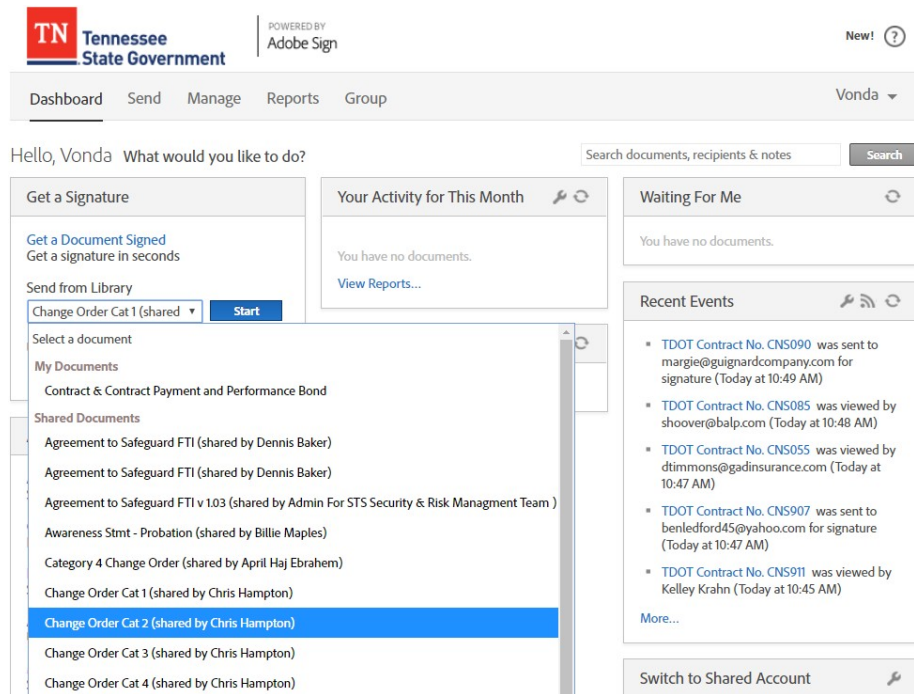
TN Tennessee State Government

POWERED BY
Adobe Sign

New! ?

Dashboard Send Manage Reports Group

Vonda

Hello, Vonda What would you like to do?

Search documents, recipients & notes

Search

Get a Signature

Get a Document Signed
Get a signature in seconds

Send from Library

Change Order Cat 1 (shared

Start

Select a document

My Documents

Contract & Contract Payment and Performance Bond

Shared Documents

Agreement to Safeguard FTI (shared by Dennis Baker)

Agreement to Safeguard FTI (shared by Dennis Baker)

Agreement to Safeguard FTI v 1.03 (shared by Admin For STS Security & Risk Managment Team )

Awareness Stmt - Probation (shared by Billie Maples)

Category 4 Change Order (shared by April Haj Ebrahem)

Change Order Cat 1 (shared by Chris Hampton)

Change Order Cat 2 (shared by Chris Hampton)

Change Order Cat 3 (shared by Chris Hampton)

Change Order Cat 4 (shared by Chris Hampton)

Your Activity for This Month

You have no documents.

View Reports...

Waiting For Me

You have no documents.

Recent Events

TDOT Contract No. CNS090 was sent to margie@guignardcompany.com for signature (Today at 10:49 AM)

TDOT Contract No. CNS085 was viewed by shoover@balp.com (Today at 10:48 AM)

TDOT Contract No. CNS055 was viewed by dtimmons@gadinsurance.com (Today at 10:47 AM)

TDOT Contract No. CNS907 was sent to benledford45@yahoo.com for signature (Today at 10:47 AM)

TDOT Contract No. CNS911 was viewed by Kelley Krahn (Today at 10:45 AM)

More...

Switch to Shared Account